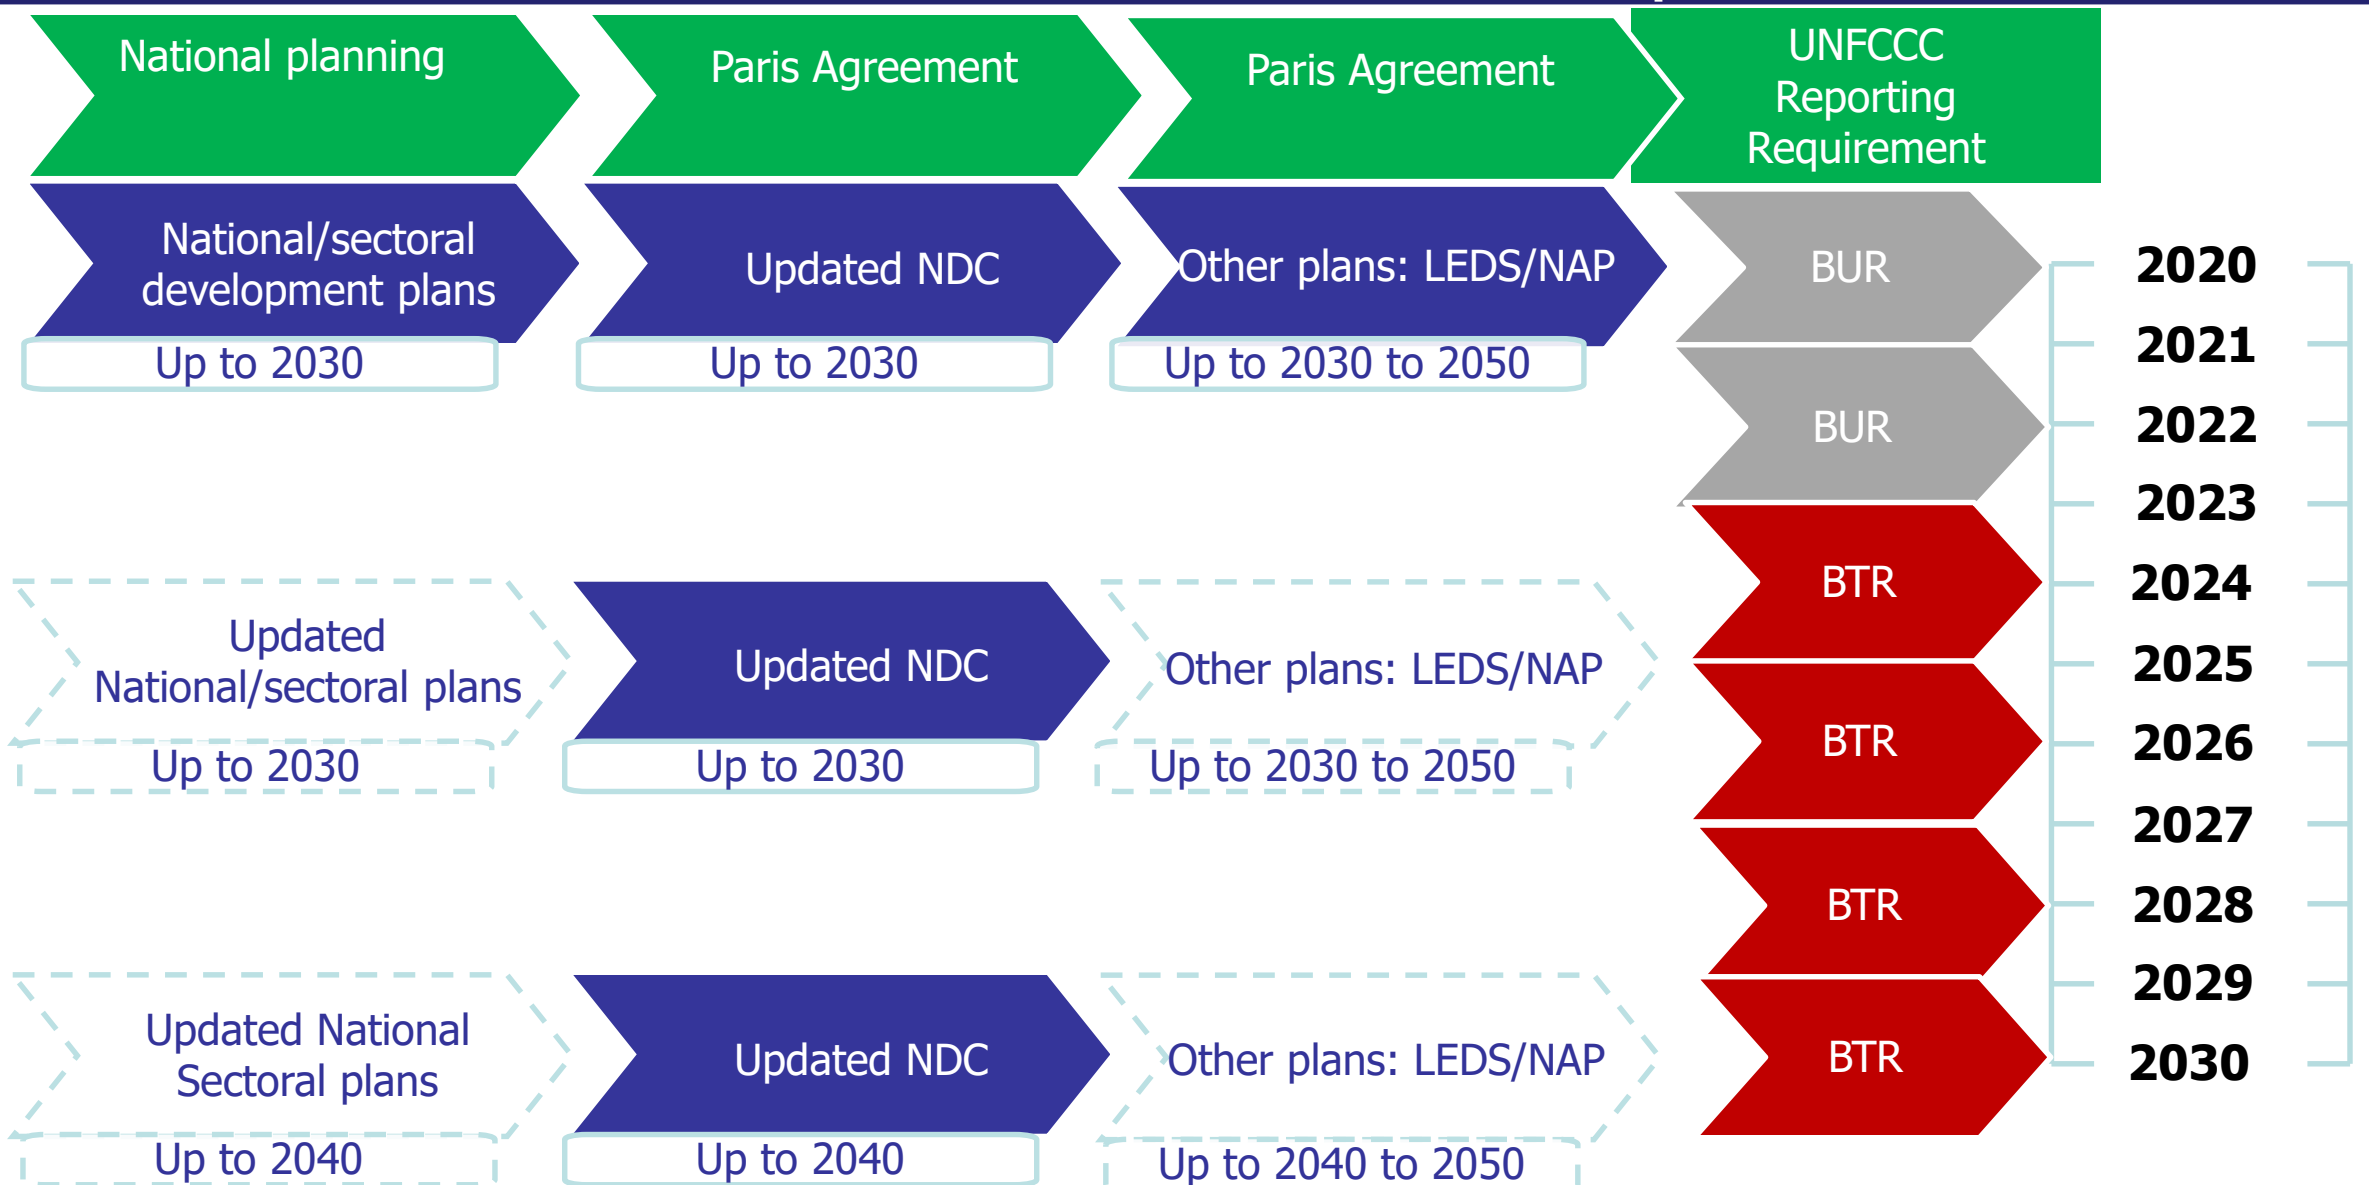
National planning

Paris Agreement

Paris Agreement

UNFCCC Reporting Requirement

National/sectoral development plans

Up to 2030

Updated NDC

Up to 2030

Other plans: LEDS/NAP

Up to 2030 to 2050

BUR

BUR

BTR

BTR

BTR

BTR

2020
2021
2022
2023
2024
2025
2026
2027
2028
2029
2030

Updated National/sectoral plans

Up to 2030

Updated NDC

Up to 2030

Other plans: LEDS/NAP

Up to 2030 to 2050

Updated National Sectoral plans

Up to 2040

Updated NDC

Up to 2040

Other plans: LEDS/NAP

Up to 2040 to 2050